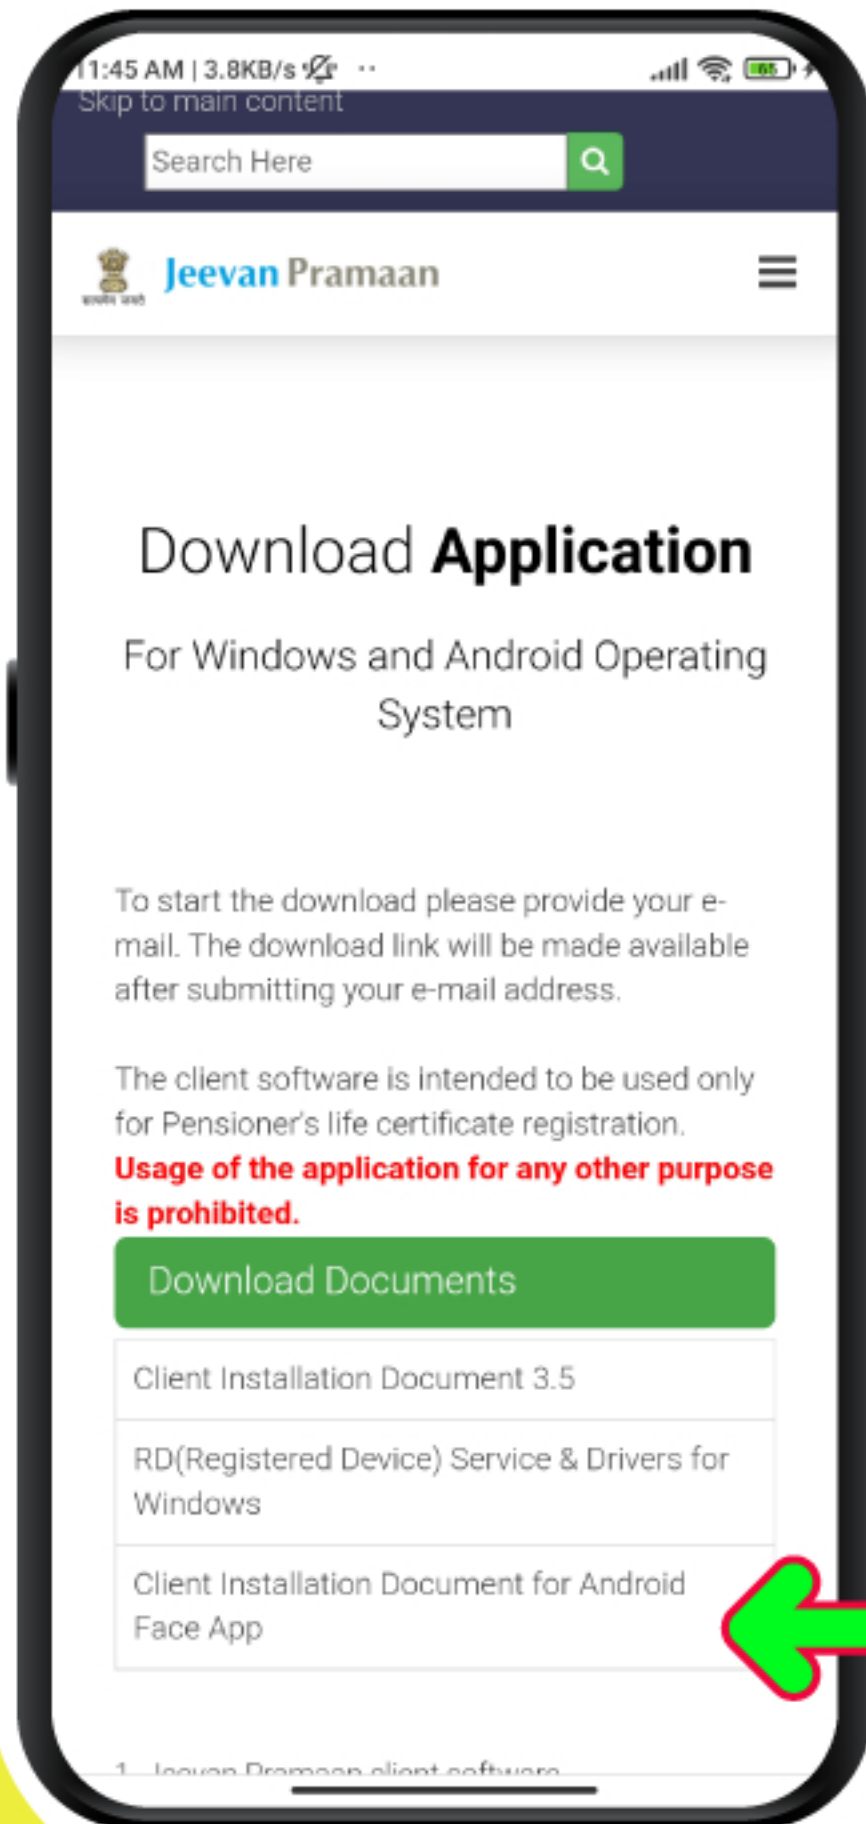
11:45 AM | 3.8KB/s ··

Skip to main content

Search Here

सत्यमेव जयते

Jeevan Pramaan

Download Application

For Windows and Android Operating System

To start the download please provide your e-mail. The download link will be made available after submitting your e-mail address.

The client software is intended to be used only for Pensioner's life certificate registration. Usage of the application for any other purpose is prohibited.

Download Documents

Client Installation Document 3.5

RD(Registered Device) Service & Drivers for Windows

Client Installation Document for Android Face App

1. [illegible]